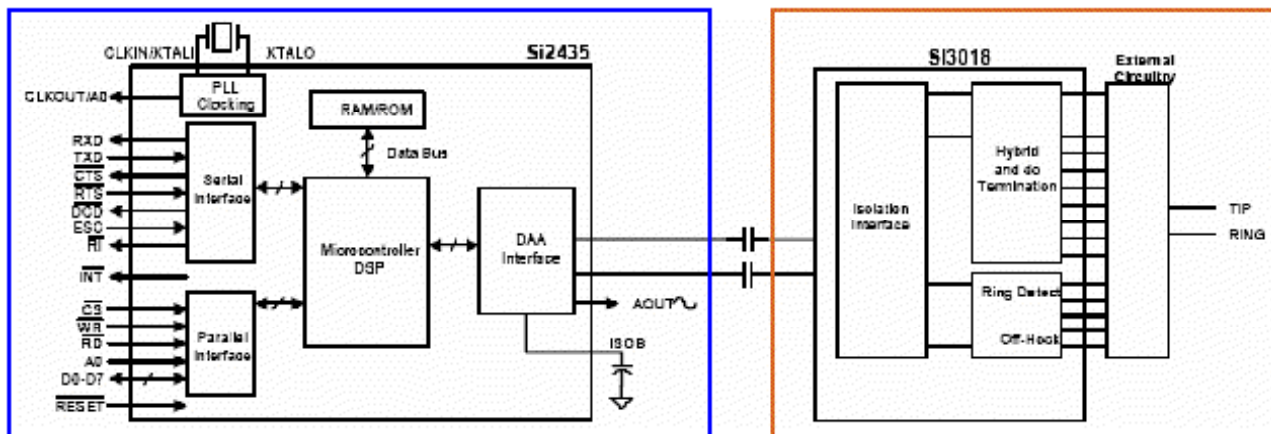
CLKIN/XTALI
XTALO
Si2435
CLKOUT/A0
PLL Clocking
RAM/ROM
Data Bus
RXD
TXD
$\overline{CTS}$
$\overline{RTS}$
DCD
ESC
$\overline{RI}$
Serial Interface
Microcontroller DSP
DAA Interface
$\overline{INT}$
$\overline{CS}$
$\overline{WR}$
$\overline{RD}$
A0
D0-D7
$\overline{RESET}$
Parallel Interface
AOUT
ISOB
Si3018
External Circuitry
Isolation Interface
Hybrid and dc Termination
Ring Detect
Off-Hook
TIP
RING